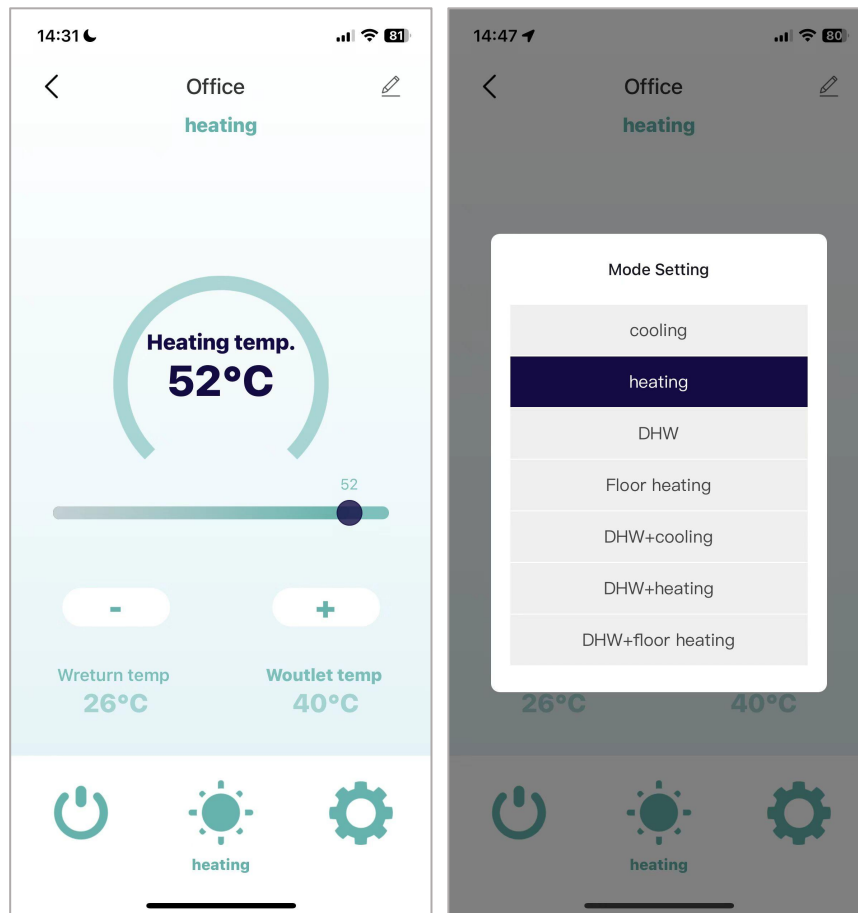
14:31

81

Office

heating

Heating temp.

52°C

52

-

+

Wreturn temp

26°C

Woutlet temp

40°C

heating

14:47

80

Office

heating

Mode Setting

cooling

heating

DHW

Floor heating

DHW+cooling

DHW+heating

DHW+floor heating

26°C

40°C

heating